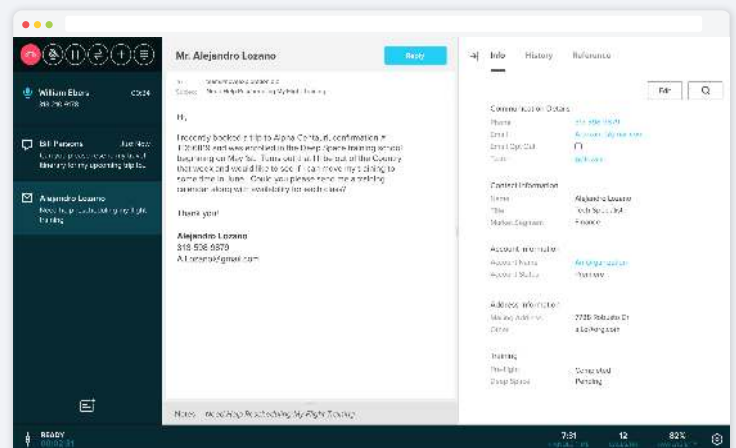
William Ebers
00:24
818 298 9978

Bill Parsons
Just Now
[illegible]

Alejandro Lozano
Need help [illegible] flight
training

Mr. Alejandro Lozano
Reply

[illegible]

Hi,

I recently booked a trip to Alpha Centauri, confirmation # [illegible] and was enrolled in the Deep Space training school beginning on May 1st. Turns out that I'll be out of the Country that week and would like to see if I can move my training to some time in June. Could you please send me a training calendar along with availability for each class?

Thank you!

Alejandro Lozano
818 536 6879
A.Lozano@gmail.com

Notes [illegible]

READY
00:02:31

Info History Reference

Edit

Communication Details
Phone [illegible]
Email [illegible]
Email Opt Out
Type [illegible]

Contact Information
Name Alejandro Lozano
Title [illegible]
Market Segment Finance

Account Information
Account Name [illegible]
Account Status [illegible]

Address Information
Mailing Address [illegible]
City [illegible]

Training
Pre-Flight Completed
Deep Space Pending

7:31
12
82%